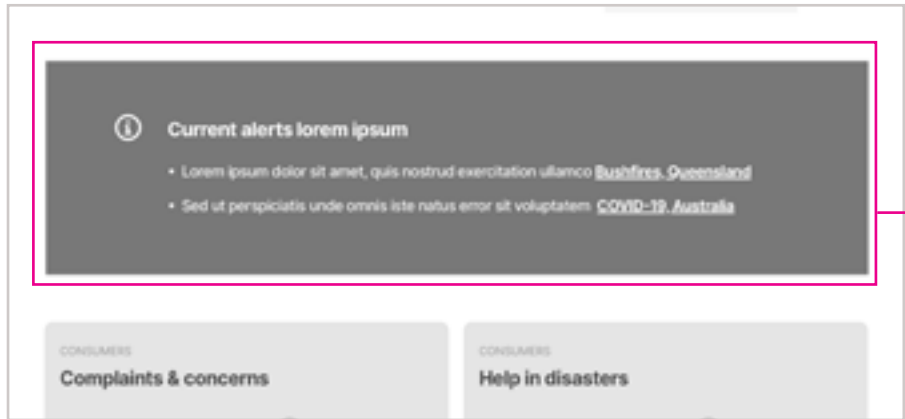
Current alerts lorem ipsum

• Lorem ipsum dolor sit amet, quis nostrud exercitation ullamco Bushfires, Queensland

• Sed ut perspiciatis unde omnis iste natus error sit voluptatem COVID-19, Australia

CONSUMERS
Complaints & concerns

CONSUMERS
Help in disasters